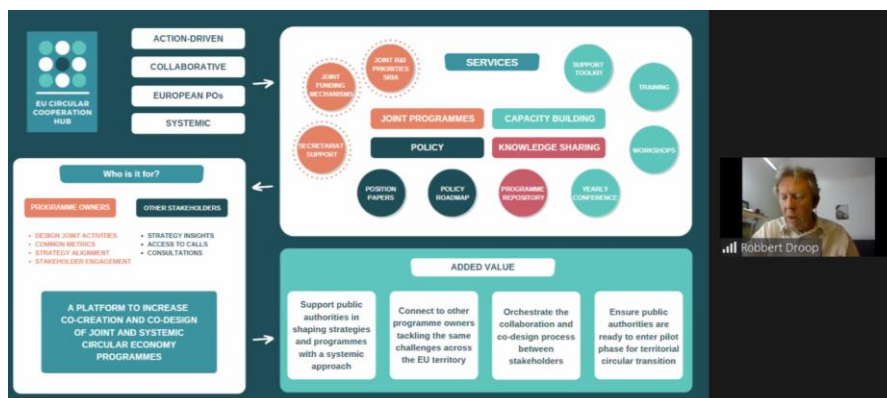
EU CIRCULAR COOPERATION HUB

ACTION-DRIVEN
COLLABORATIVE
EUROPEAN POs
SYSTEMIC

SERVICES

JOINT FUNDING MECHANISMS
JOINT R&I PRIORITIES SRIA
SUPPORT TOOLKIT
TRAINING
SECRETARIAT SUPPORT
JOINT PROGRAMMES
CAPACITY BUILDING
POLICY
KNOWLEDGE SHARING
WORKSHOPS
POSITION PAPERS
POLICY ROADMAP
PROGRAMME REPOSITORY
YEARLY CONFERENCE

Who is it for?

PROGRAMME OWNERS
- DESIGN JOINT ACTIVITIES
- COMMON METRICS
- STRATEGY ALIGNMENT
- STAKEHOLDER ENGAGEMENT

OTHER STAKEHOLDERS
- STRATEGY INSIGHTS
- ACCESS TO CALLS
- CONSULTATIONS

A PLATFORM TO INCREASE CO-CREATION AND CO-DESIGN OF JOINT AND SYSTEMIC CIRCULAR ECONOMY PROGRAMMES

ADDED VALUE

Support public authorities in shaping strategies and programmes with a systemic approach

Connect to other programme owners tackling the same challenges across the EU territory

Orchestrate the collaboration and co-design process between stakeholders

Ensure public authorities are ready to enter pilot phase for territorial circular transition

Robbert Droop